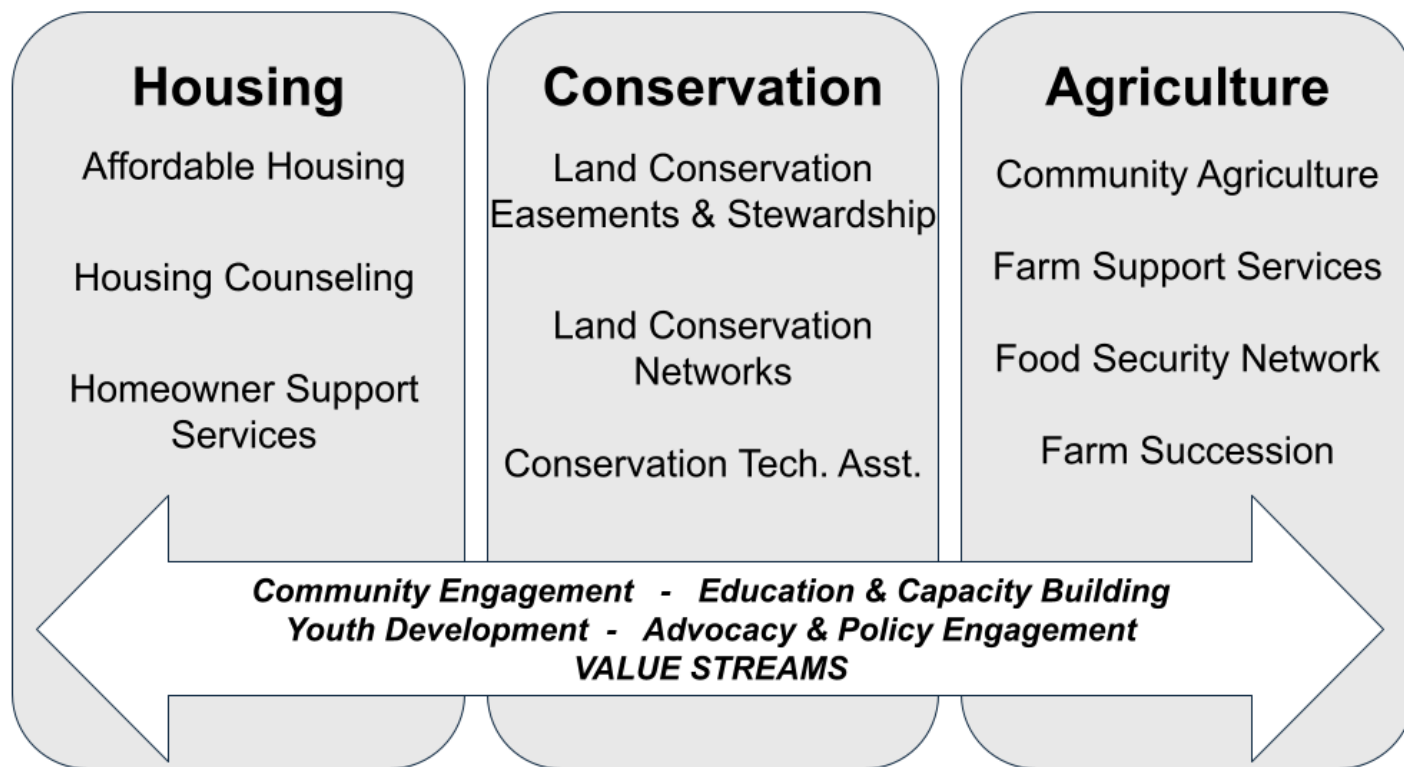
Housing

Affordable Housing

Housing Counseling

Homeowner Support Services

Conservation

Land Conservation Easements & Stewardship

Land Conservation Networks

Conservation Tech. Asst.

Agriculture

Community Agriculture

Farm Support Services

Food Security Network

Farm Succession

*Community Engagement - Education & Capacity Building*
*Youth Development - Advocacy & Policy Engagement*
*VALUE STREAMS*